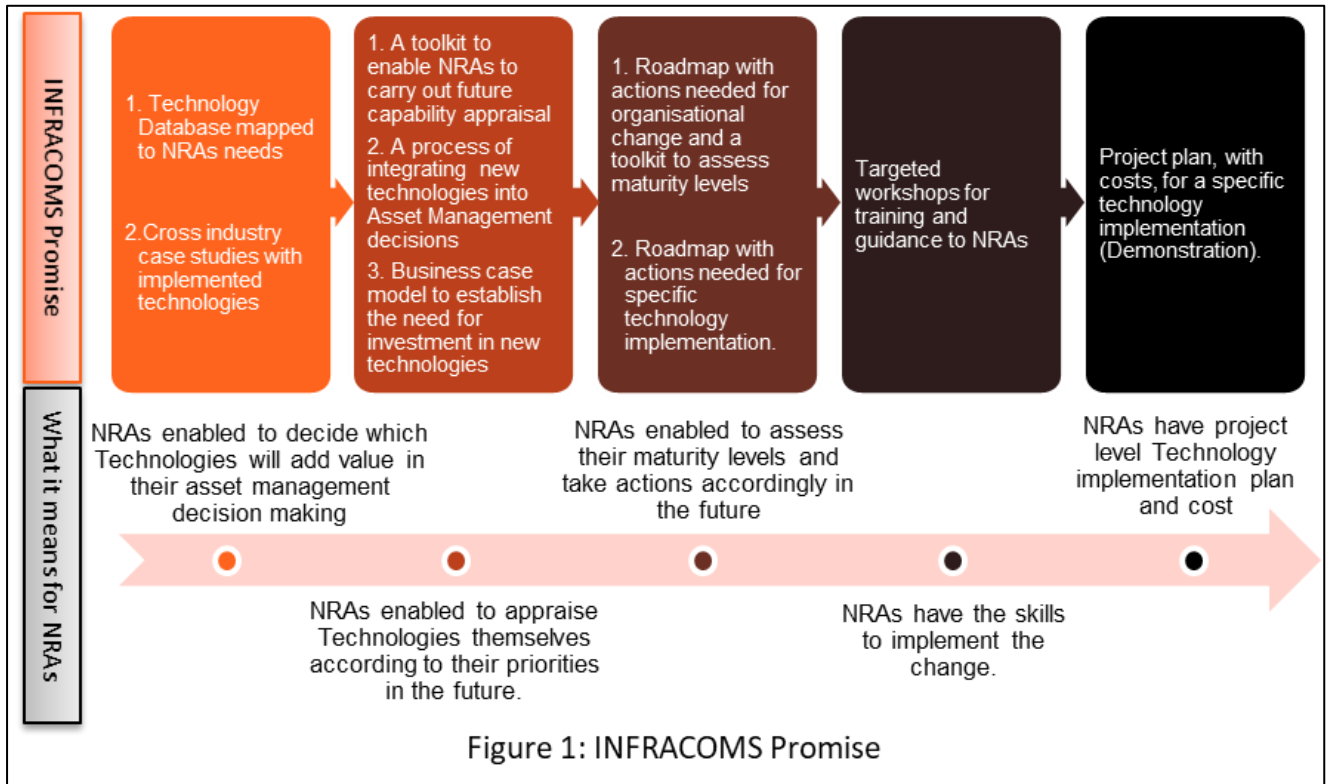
INFRACOMS Promise

1. Technology Database mapped to NRAs needs

2.Cross industry case studies with implemented technologies

1. A toolkit to enable NRAs to carry out future capability appraisal

2. A process of integrating new technologies into Asset Management decisions

3. Business case model to establish the need for investment in new technologies

1. Roadmap with actions needed for organisational change and a toolkit to assess maturity levels

2. Roadmap with actions needed for specific technology implementation.

Targeted workshops for training and guidance to NRAs

Project plan, with costs, for a specific technology implementation (Demonstration).

What it means for NRAs

NRAs enabled to decide which Technologies will add value in their asset management decision making

NRAs enabled to assess their maturity levels and take actions accordingly in the future

NRAs have project level Technology implementation plan and cost

NRAs enabled to appraise Technologies themselves according to their priorities in the future.

NRAs have the skills to implement the change.

Figure 1: INFRACOMS Promise